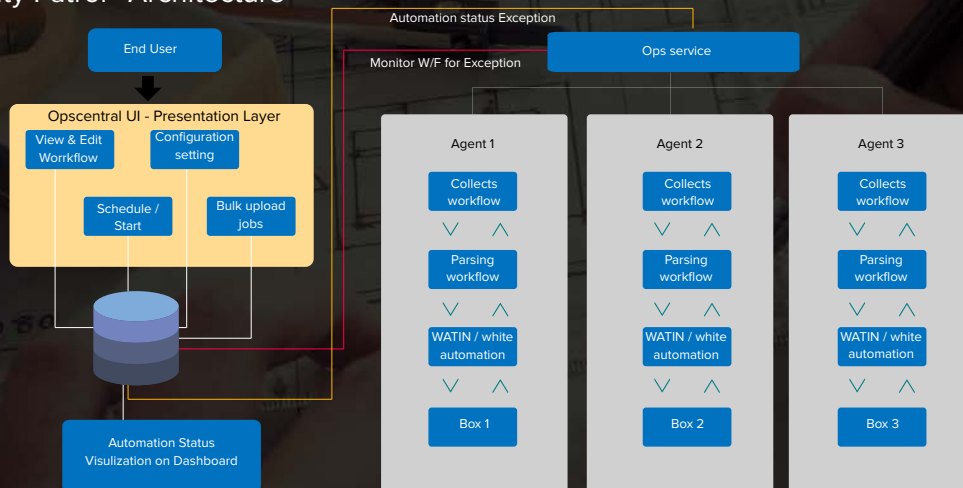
ty Patrol Architecture

End User

Opscentral UI - Presentation Layer

View & Edit Worrkflow

Configuration setting

Schedule / Start

Bulk upload jobs

Automation Status Visulization on Dashboard

Automation status Exception

Monitor W/F for Exception

Ops service

Agent 1

Collects workflow

Parsing workflow

WATIN / white automation

Box 1

Agent 2

Collects workflow

Parsing workflow

WATIN / white automation

Box 2

Agent 3

Collects workflow

Parsing workflow

WATIN / white automation

Box 3